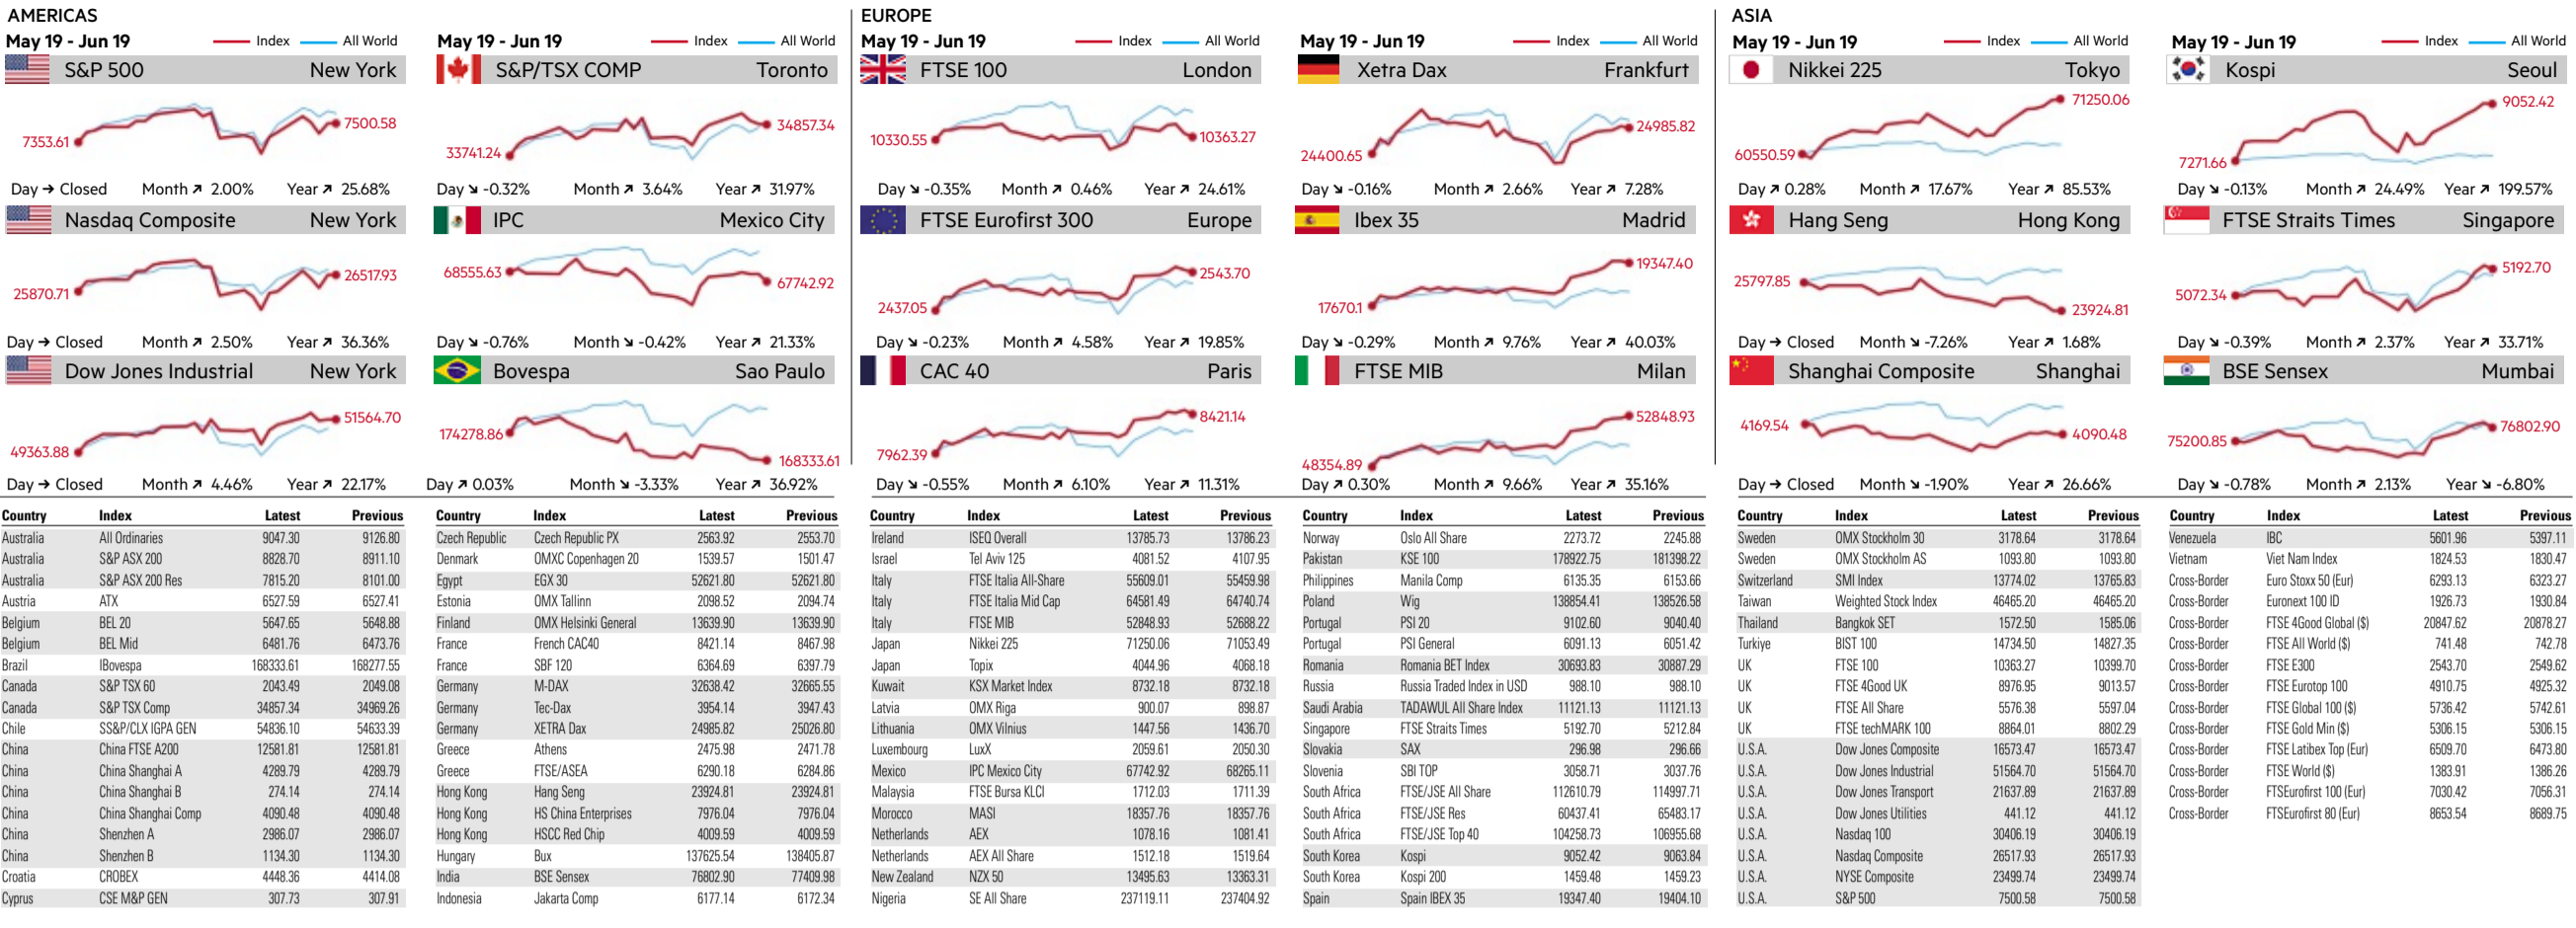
AMERICAS

May 19 - Jun 19 — Index — All World
S&P 500 New York
7353.61 7500.58
Day → Closed Month ↗ 2.00% Year ↗ 25.68%

Nasdaq Composite New York
25870.71 26517.93
Day → Closed Month ↗ 2.50% Year ↗ 36.36%

Dow Jones Industrial New York
49363.88 51564.70
Day → Closed Month ↗ 4.46% Year ↗ 22.17%

May 19 - Jun 19 — Index — All World
S&P/TSX COMP Toronto
33741.24 34857.34
Day ↘ -0.32% Month ↗ 3.64% Year ↗ 31.97%

IPC Mexico City
68555.63 67742.92
Day ↘ -0.76% Month ↘ -0.42% Year ↗ 21.33%

Bovespa Sao Paulo
174278.86 168333.61
Day ↗ 0.03% Month ↘ -3.33% Year ↗ 36.92%

EUROPE

May 19 - Jun 19 — Index — All World
FTSE 100 London
10330.55 10363.27
Day ↘ -0.35% Month ↗ 0.46% Year ↗ 24.61%

FTSE Eurofirst 300 Europe
2437.05 2543.70
Day ↘ -0.23% Month ↗ 4.58% Year ↗ 19.85%

CAC 40 Paris
7962.39 8421.14
Day ↘ -0.55% Month ↗ 6.10% Year ↗ 11.31%

May 19 - Jun 19 — Index — All World
Xetra Dax Frankfurt
24400.65 24985.82
Day ↘ -0.16% Month ↗ 2.66% Year ↗ 7.28%

Ibex 35 Madrid
17670.1 19347.40
Day ↘ -0.29% Month ↗ 9.76% Year ↗ 40.03%

FTSE MIB Milan
48354.89 52848.93
Day ↗ 0.30% Month ↗ 9.66% Year ↗ 35.16%

ASIA

May 19 - Jun 19 — Index — All World
Nikkei 225 Tokyo
60550.59 71250.06
Day ↗ 0.28% Month ↗ 17.67% Year ↗ 85.53%

Hang Seng Hong Kong
25797.85 23924.81
Day → Closed Month ↘ -7.26% Year ↗ 1.68%

Shanghai Composite Shanghai
4169.54 4090.48
Day → Closed Month ↘ -1.90% Year ↗ 26.66%

May 19 - Jun 19 — Index — All World
Kospi Seoul
7271.66 9052.42
Day ↘ -0.13% Month ↗ 24.49% Year ↗ 199.57%

FTSE Straits Times Singapore
5072.34 5192.70
Day ↘ -0.39% Month ↗ 2.37% Year ↗ 33.71%

BSE Sensex Mumbai
75200.85 76802.90
Day ↘ -0.78% Month ↗ 2.13% Year ↘ -6.80%

| Country | Index | Latest | Previous |
|---|---|---|---|
| Australia | All Ordinaries | 9047.30 | 9126.80 |
| Australia | S&P ASX 200 | 8828.70 | 8911.10 |
| Australia | S&P ASX 200 Res | 7815.20 | 8101.00 |
| Austria | ATX | 6527.59 | 6527.41 |
| Belgium | BEL 20 | 5647.65 | 5648.88 |
| Belgium | BEL Mid | 6481.76 | 6473.76 |
| Brazil | IBovespa | 168333.61 | 168277.55 |
| Canada | S&P TSX 60 | 2043.49 | 2049.08 |
| Canada | S&P TSX Comp | 34857.34 | 34969.26 |
| Chile | S&P/CLX IGPA GEN | 54836.10 | 54633.39 |
| China | China FTSE A200 | 12581.81 | 12581.81 |
| China | China Shanghai A | 4289.79 | 4289.79 |
| China | China Shanghai B | 274.14 | 274.14 |
| China | China Shanghai Comp | 4090.48 | 4090.48 |
| China | Shenzhen A | 2986.07 | 2986.07 |
| China | Shenzhen B | 1134.30 | 1134.30 |
| Croatia | CROBEX | 4448.36 | 4414.08 |
| Cyprus | CSE M&P GEN | 307.73 | 307.91 |

| Country | Index | Latest | Previous |
|---|---|---|---|
| Czech Republic | Czech Republic PX | 2563.92 | 2553.70 |
| Denmark | OMXC Copenhagen 20 | 1539.57 | 1501.47 |
| Egypt | EGX 30 | 52621.80 | 52621.80 |
| Estonia | OMX Tallinn | 2098.52 | 2094.74 |
| Finland | OMX Helsinki General | 13639.90 | 13639.90 |
| France | French CAC40 | 8421.14 | 8467.98 |
| France | SBF 120 | 6364.69 | 6397.79 |
| Germany | M-DAX | 32638.42 | 32665.55 |
| Germany | Tec-Dax | 3954.14 | 3947.43 |
| Germany | XETRA Dax | 24985.82 | 25026.80 |
| Greece | Athens | 2475.98 | 2471.78 |
| Greece | FTSE/ASEA | 6290.18 | 6284.86 |
| Hong Kong | Hang Seng | 23924.81 | 23924.81 |
| Hong Kong | HS China Enterprises | 7976.04 | 7976.04 |
| Hong Kong | HSCC Red Chip | 4009.59 | 4009.59 |
| Hungary | Bux | 137625.54 | 138405.87 |
| India | BSE Sensex | 76802.90 | 77409.98 |
| Indonesia | Jakarta Comp | 6177.14 | 6172.34 |

| Country | Index | Latest | Previous |
|---|---|---|---|
| Ireland | ISEQ Overall | 13785.73 | 13786.23 |
| Israel | Tel Aviv 125 | 4081.52 | 4107.95 |
| Italy | FTSE Italia All-Share | 55609.01 | 55459.98 |
| Italy | FTSE Italia Mid Cap | 64581.49 | 64740.74 |
| Italy | FTSE MIB | 52848.93 | 52688.22 |
| Japan | Nikkei 225 | 71250.06 | 71053.49 |
| Japan | Topix | 4044.96 | 4068.18 |
| Kuwait | KSX Market Index | 8732.18 | 8732.18 |
| Latvia | OMX Riga | 900.07 | 898.87 |
| Lithuania | OMX Vilnius | 1447.56 | 1436.70 |
| Luxembourg | LuxX | 2059.61 | 2050.30 |
| Mexico | IPC Mexico City | 67742.92 | 68265.11 |
| Malaysia | FTSE Bursa KLCI | 1712.03 | 1711.39 |
| Morocco | MASI | 18357.76 | 18357.76 |
| Netherlands | AEX | 1078.16 | 1081.41 |
| Netherlands | AEX All Share | 1512.18 | 1519.64 |
| New Zealand | NZX 50 | 13495.63 | 13363.31 |
| Nigeria | SE All Share | 237119.11 | 237404.92 |

| Country | Index | Latest | Previous |
|---|---|---|---|
| Norway | Oslo All Share | 2273.72 | 2245.88 |
| Pakistan | KSE 100 | 178922.75 | 181398.22 |
| Philippines | Manila Comp | 6135.35 | 6153.66 |
| Poland | Wig | 138854.41 | 138526.58 |
| Portugal | PSI 20 | 9102.60 | 9040.40 |
| Portugal | PSI General | 6091.13 | 6051.42 |
| Romania | Romania BET Index | 30693.83 | 30887.29 |
| Russia | Russia Traded Index in USD | 988.10 | 988.10 |
| Saudi Arabia | TADAWUL All Share Index | 11121.13 | 11121.13 |
| Singapore | FTSE Straits Times | 5192.70 | 5212.84 |
| Slovakia | SAX | 296.98 | 296.66 |
| Slovenia | SBI TOP | 3058.71 | 3037.76 |
| South Africa | FTSE/JSE All Share | 112610.79 | 114997.71 |
| South Africa | FTSE/JSE Res | 60437.41 | 65483.17 |
| South Africa | FTSE/JSE Top 40 | 104258.73 | 106955.68 |
| South Korea | Kospi | 9052.42 | 9063.84 |
| South Korea | Kospi 200 | 1459.48 | 1459.23 |
| Spain | Spain IBEX 35 | 19347.40 | 19404.10 |

| Country | Index | Latest | Previous |
|---|---|---|---|
| Sweden | OMX Stockholm 30 | 3178.64 | 3178.64 |
| Sweden | OMX Stockholm AS | 1093.80 | 1093.80 |
| Switzerland | SMI Index | 13774.02 | 13765.83 |
| Taiwan | Weighted Stock Index | 46465.20 | 46465.20 |
| Thailand | Bangkok SET | 1572.50 | 1585.06 |
| Turkiye | BIST 100 | 14734.50 | 14827.35 |
| UK | FTSE 100 | 10363.27 | 10399.70 |
| UK | FTSE 4Good UK | 8976.95 | 9013.57 |
| UK | FTSE All Share | 5576.38 | 5597.04 |
| UK | FTSE techMARK 100 | 8864.01 | 8802.29 |
| U.S.A. | Dow Jones Composite | 16573.47 | 16573.47 |
| U.S.A. | Dow Jones Industrial | 51564.70 | 51564.70 |
| U.S.A. | Dow Jones Transport | 21637.89 | 21637.89 |
| U.S.A. | Dow Jones Utilities | 441.12 | 441.12 |
| U.S.A. | Nasdaq 100 | 30406.19 | 30406.19 |
| U.S.A. | Nasdaq Composite | 26517.93 | 26517.93 |
| U.S.A. | NYSE Composite | 23499.74 | 23499.74 |
| U.S.A. | S&P 500 | 7500.58 | 7500.58 |

| Country | Index | Latest | Previous |
|---|---|---|---|
| Venezuela | IBC | 5601.96 | 5397.11 |
| Vietnam | Viet Nam Index | 1824.53 | 1830.47 |
| Cross-Border | Euro Stoxx 50 (Eur) | 6293.13 | 6323.27 |
| Cross-Border | Euronext 100 ID | 1926.73 | 1930.84 |
| Cross-Border | FTSE 4Good Global ($) | 20847.62 | 20878.27 |
| Cross-Border | FTSE All World ($) | 741.48 | 742.78 |
| Cross-Border | FTSE E300 | 2543.70 | 2549.62 |
| Cross-Border | FTSE Eurotop 100 | 4910.75 | 4925.32 |
| Cross-Border | FTSE Global 100 ($) | 5736.42 | 5742.61 |
| Cross-Border | FTSE Gold Min ($) | 5306.15 | 5306.15 |
| Cross-Border | FTSE Latibex Top (Eur) | 6509.70 | 6473.80 |
| Cross-Border | FTSE World ($) | 1383.91 | 1386.26 |
| Cross-Border | FTSEurofirst 100 (Eur) | 7030.42 | 7056.31 |
| Cross-Border | FTSEurofirst 80 (Eur) | 8653.54 | 8689.75 |